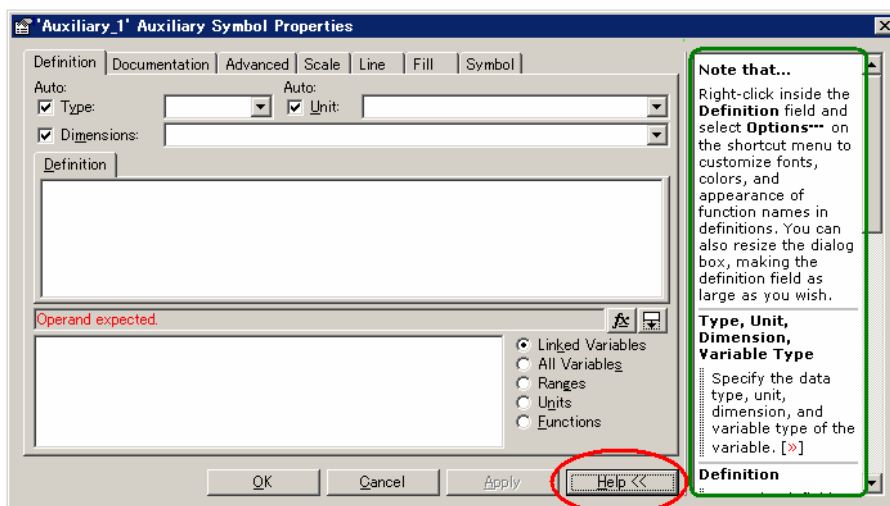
'Auxiliary_1' Auxiliary Symbol Properties

Definition | Documentation | Advanced | Scale | Line | Fill | Symbol

Auto:
Type:
Auto:
Unit:
Dimensions:

Definition

Operand expected.

fx

Linked Variables
All Variables
Ranges
Units
Functions

OK
Cancel
Apply
Help <<

Note that...

Right-click inside the **Definition** field and select **Options...** on the shortcut menu to customize fonts, colors, and appearance of function names in definitions. You can also resize the dialog box, making the definition field as large as you wish.

**Type, Unit, Dimension, Variable Type**

Specify the data type, unit, dimension, and variable type of the variable. [»]

**Definition**

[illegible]